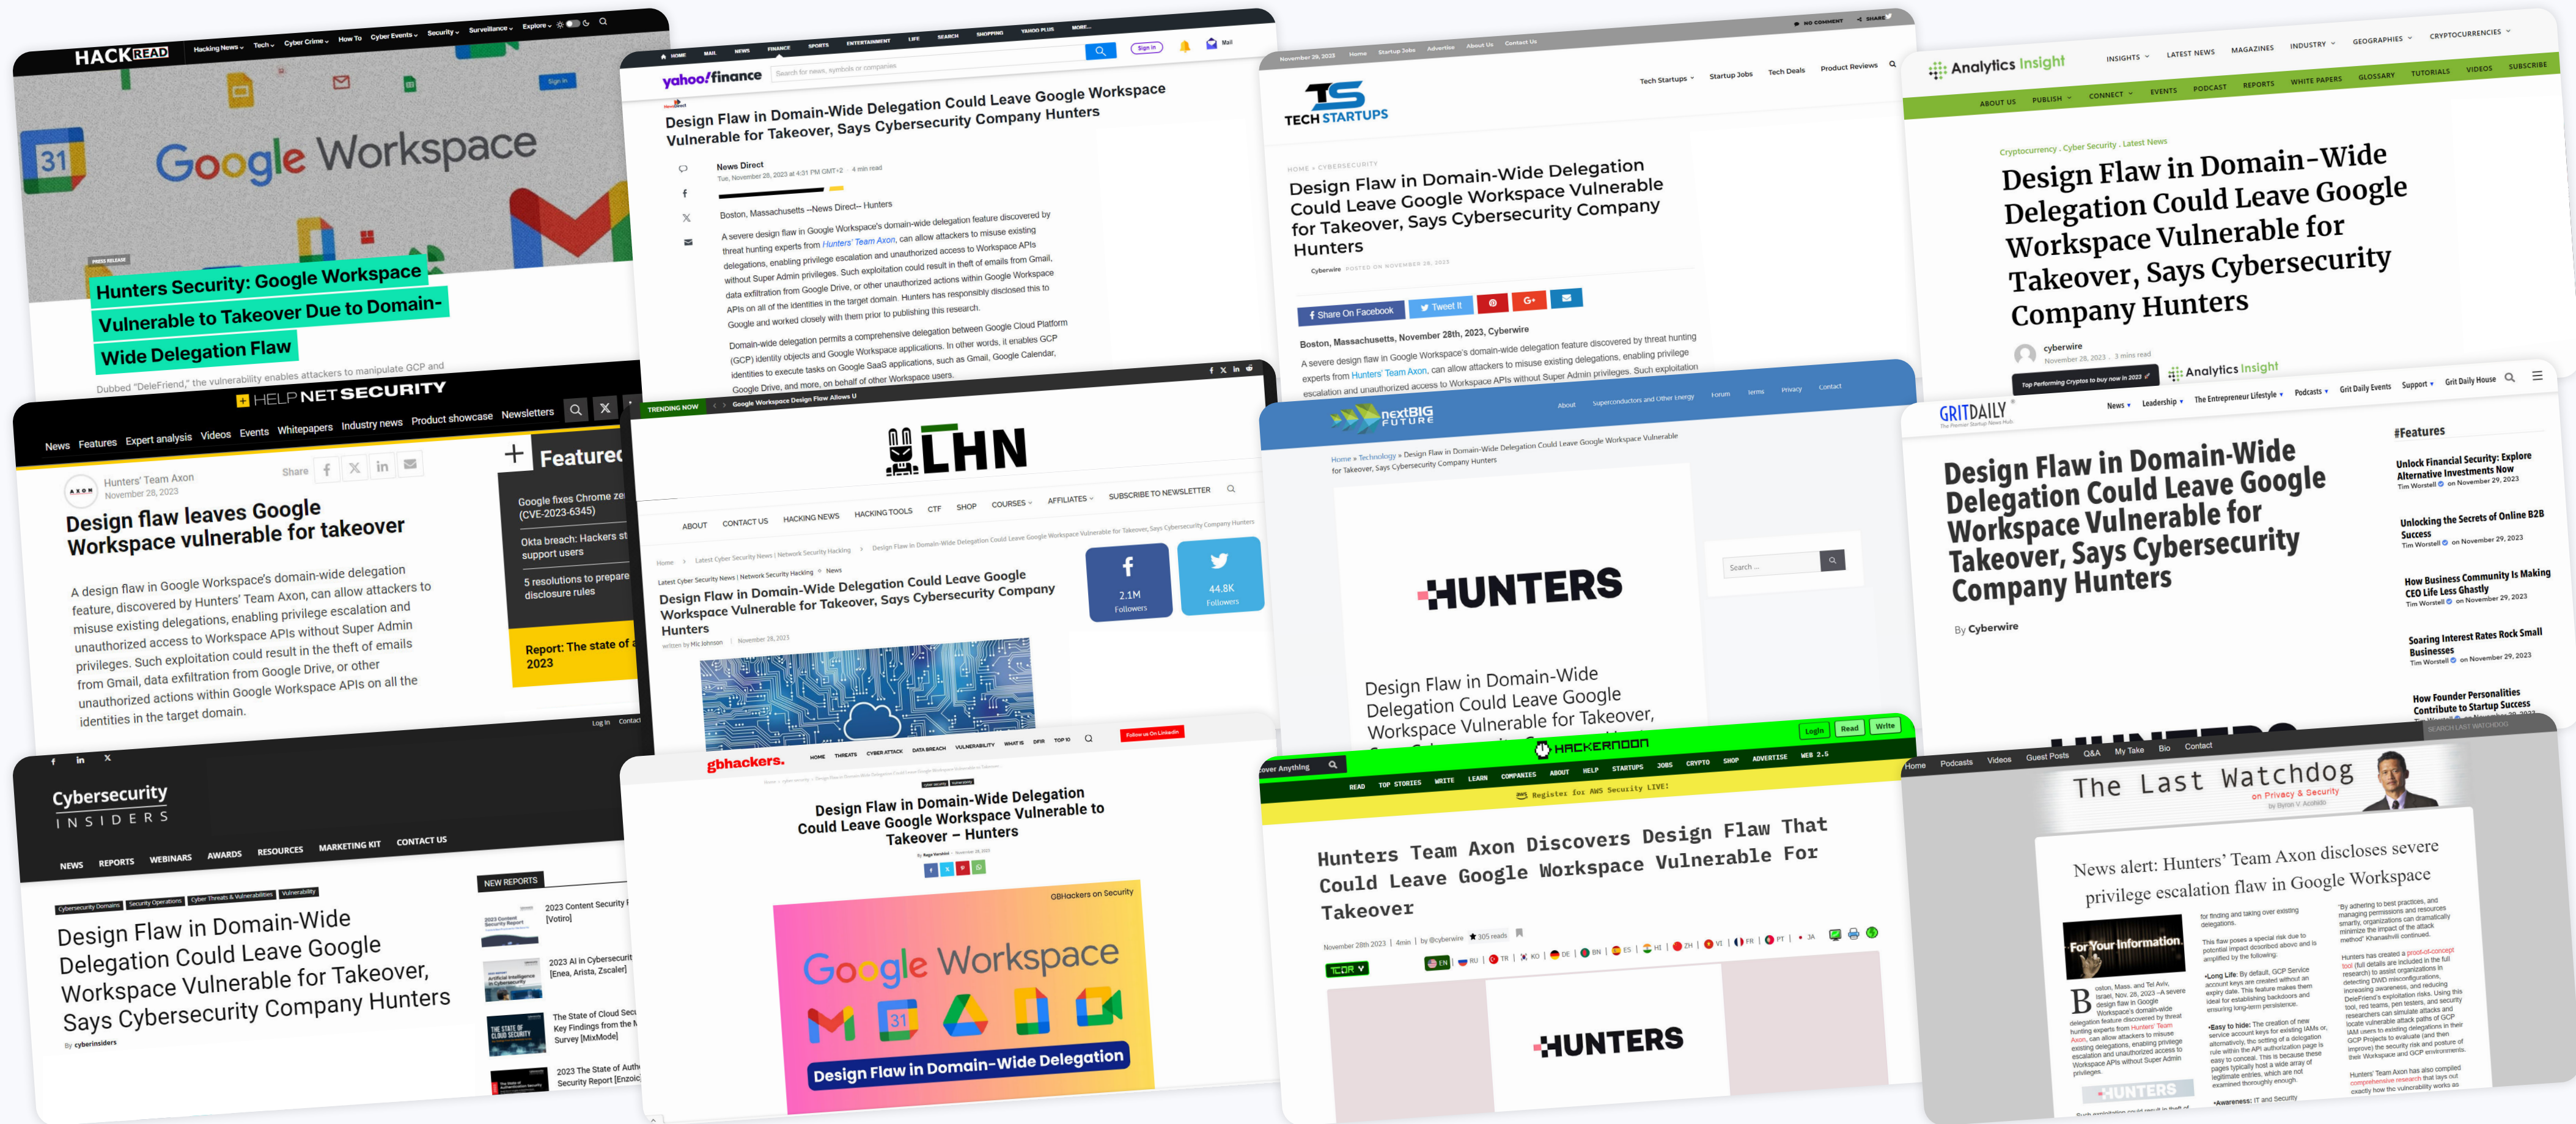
HACKREAD
Hacking News Tech Cyber Crime How To Cyber Events Security Surveillance Explore

Google Workspace

PRESS RELEASE
Hunters Security: Google Workspace Vulnerable to Takeover Due to Domain-Wide Delegation Flaw

Dubbed "DeleFriend," the vulnerability enables attackers to manipulate GCP and

yahoo!finance
HOME MAIL NEWS FINANCE SPORTS ENTERTAINMENT LIFE SEARCH SHOPPING YAHOO PLUS MORE...
Sign in Mail

Design Flaw in Domain-Wide Delegation Could Leave Google Workspace Vulnerable for Takeover, Says Cybersecurity Company Hunters

News Direct
Tue, November 28, 2023 at 4:31 PM GMT+2 · 4 min read

Boston, Massachusetts --News Direct-- Hunters

A severe design flaw in Google Workspace's domain-wide delegation feature discovered by threat hunting experts from Hunters' Team Axon, can allow attackers to misuse existing delegations, enabling privilege escalation and unauthorized access to Workspace APIs without Super Admin privileges. Such exploitation could result in theft of emails from Gmail, data exfiltration from Google Drive, or other unauthorized actions within Google Workspace APIs on all of the identities in the target domain. Hunters has responsibly disclosed this to Google and worked closely with them prior to publishing this research.

Domain-wide delegation permits a comprehensive delegation between Google Cloud Platform (GCP) identity objects and Google Workspace applications. In other words, it enables GCP identities to execute tasks on Google SaaS applications, such as Gmail, Google Calendar, Google Drive, and more, on behalf of other Workspace users.

TECH STARTUPS
Tech Startups Startup Jobs Tech Deals Product Reviews
HOME » CYBERSECURITY
Design Flaw in Domain-Wide Delegation Could Leave Google Workspace Vulnerable for Takeover, Says Cybersecurity Company Hunters
Cyberwire POSTED ON NOVEMBER 28, 2023
Share On Facebook Tweet It
Boston, Massachusetts, November 28th, 2023, Cyberwire
A severe design flaw in Google Workspace's domain-wide delegation feature discovered by threat hunting experts from Hunters' Team Axon, can allow attackers to misuse existing delegations, enabling privilege escalation and unauthorized access to Workspace APIs without Super Admin privileges. Such exploitation

Analytics Insight
INSIGHTS LATEST NEWS MAGAZINES INDUSTRY GEOGRAPHIES CRYPTOCURRENCIES
ABOUT US PUBLISH CONNECT EVENTS PODCAST REPORTS WHITE PAPERS GLOSSARY TUTORIALS VIDEOS SUBSCRIBE
Cryptocurrency , Cyber Security , Latest News
Design Flaw in Domain-Wide Delegation Could Leave Google Workspace Vulnerable for Takeover, Says Cybersecurity Company Hunters
cyberwire
November 28, 2023 . 3 mins read
Top Performing Cryptos to buy now in 2023

HELP NET SECURITY
News Features Expert analysis Videos Events Whitepapers Industry news Product showcase Newsletters
Hunters' Team Axon
November 28, 2023
Share
Design flaw leaves Google Workspace vulnerable for takeover
A design flaw in Google Workspace's domain-wide delegation feature, discovered by Hunters' Team Axon, can allow attackers to misuse existing delegations, enabling privilege escalation and unauthorized access to Workspace APIs without Super Admin privileges. Such exploitation could result in the theft of emails from Gmail, data exfiltration from Google Drive, or other unauthorized actions within Google Workspace APIs on all the identities in the target domain.
Featured
Google fixes Chrome zero-day (CVE-2023-6345)
Okta breach: Hackers st... support users
5 resolutions to prepare... disclosure rules
Report: The state of ... 2023

TRENDING NOW Google Workspace Design Flaw Allows U
LHN
ABOUT CONTACT US HACKING NEWS HACKING TOOLS CTF SHOP COURSES AFFILIATES SUBSCRIBE TO NEWSLETTER
Home Latest Cyber Security News | Network Security Hacking Design Flaw in Domain-Wide Delegation Could Leave Google Workspace Vulnerable for Takeover, Says Cybersecurity Company Hunters
Latest Cyber Security News | Network Security Hacking News
Design Flaw in Domain-Wide Delegation Could Leave Google Workspace Vulnerable for Takeover, Says Cybersecurity Company Hunters
written by Mic Johnson November 28, 2023
2.1M Followers
44.8K Followers

nextBIG FUTURE
About Superconductors and Other Energy Forum terms Privacy Contact
Home » Technology » Design Flaw in Domain-Wide Delegation Could Leave Google Workspace Vulnerable for Takeover, Says Cybersecurity Company Hunters
HUNTERS
Search ...
Design Flaw in Domain-Wide Delegation Could Leave Google Workspace Vulnerable for Takeover,

GRITDAILY
News Leadership The Entrepreneur Lifestyle Podcasts Grit Daily Events Support Grit Daily House
Design Flaw in Domain-Wide Delegation Could Leave Google Workspace Vulnerable for Takeover, Says Cybersecurity Company Hunters
By Cyberwire
#Features
Unlock Financial Security: Explore Alternative Investments Now
Tim Worstell on November 29, 2023
Unlocking the Secrets of Online B2B Success
Tim Worstell on November 29, 2023
How Business Community Is Making CEO Life Less Ghastly
Tim Worstell on November 29, 2023
Soaring Interest Rates Rock Small Businesses
Tim Worstell on November 29, 2023
How Founder Personalities Contribute to Startup Success

Cybersecurity INSIDERS
NEWS REPORTS WEBINARS AWARDS RESOURCES MARKETING KIT CONTACT US
Cybersecurity Domains Security Operations Cyber Threats & Vulnerabilities Vulnerability
Design Flaw in Domain-Wide Delegation Could Leave Google Workspace Vulnerable for Takeover, Says Cybersecurity Company Hunters
By cyberinsiders
NEW REPORTS
2023 Content Security F... [Votiro]
2023 AI in Cybersecurit... [Enea, Arista, Zscaler]
The State of Cloud Secu... Key Findings from the M... Survey [MixMode]
2023 The State of Auth... Security Report [Enzoic]

gbhackers.
HOME THREATS CYBER ATTACK DATA BREACH VULNERABILITY WHAT IS DFIR TOP 10
Follow us On Linkedin
Design Flaw in Domain-Wide Delegation Could Leave Google Workspace Vulnerable to Takeover – Hunters
GBHackers on Security
Google Workspace
Design Flaw in Domain-Wide Delegation

HACKERNOON
Login Read Write
Discover Anything
READ TOP STORIES WRITE LEARN COMPANIES ABOUT HELP STARTUPS JOBS CRYPTO SHOP ADVERTISE WEB 2.5
Register for AWS Security LIVE!
Hunters Team Axon Discovers Design Flaw That Could Leave Google Workspace Vulnerable For Takeover
November 28th 2023 | 4min | by @cyberwire 305 reads
HUNTERS

Home Podcasts Videos Guest Posts Q&A My Take Bio Contact
The Last Watchdog
on Privacy & Security
News alert: Hunters' Team Axon discloses severe privilege escalation flaw in Google Workspace
For Your Information
HUNTERS